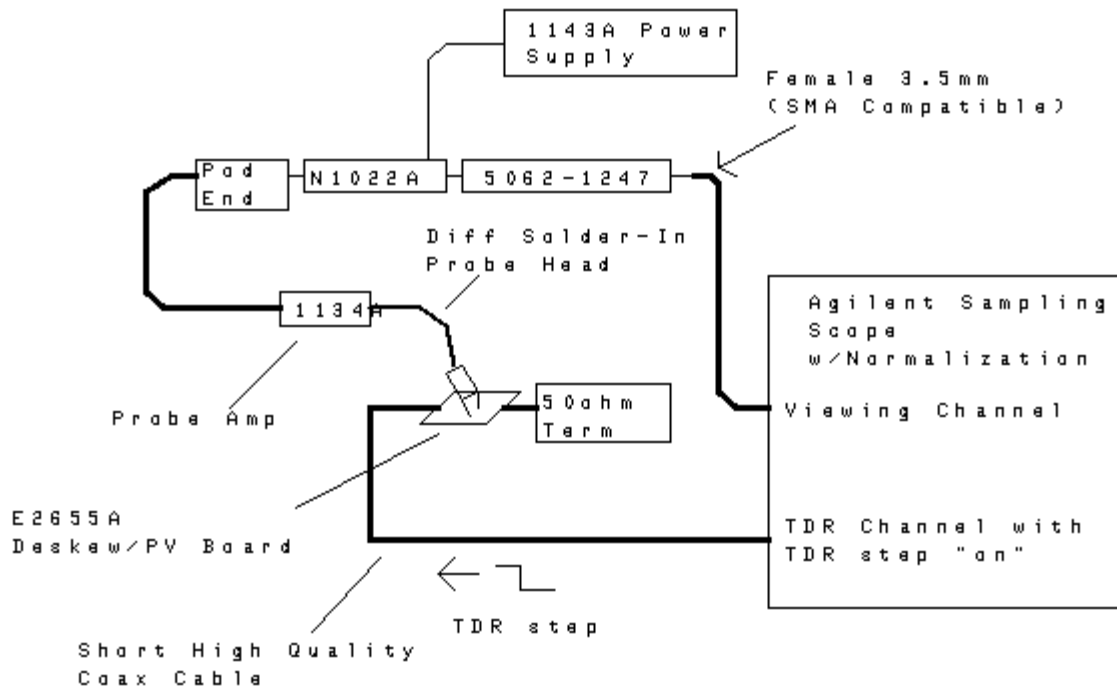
1143A Power Supply

Female 3.5mm (SMA Compatible)

Pad End

N1022A

5062-1247

Diff Solder-In Probe Head

Agilent Sampling Scope w/Normalization

1134A

Probe Amp

50ohm Term

Viewing Channel

E2655A Deskew/PV Board

TDR Channel with TDR step "on"

TDR step

Short High Quality Coax Cable